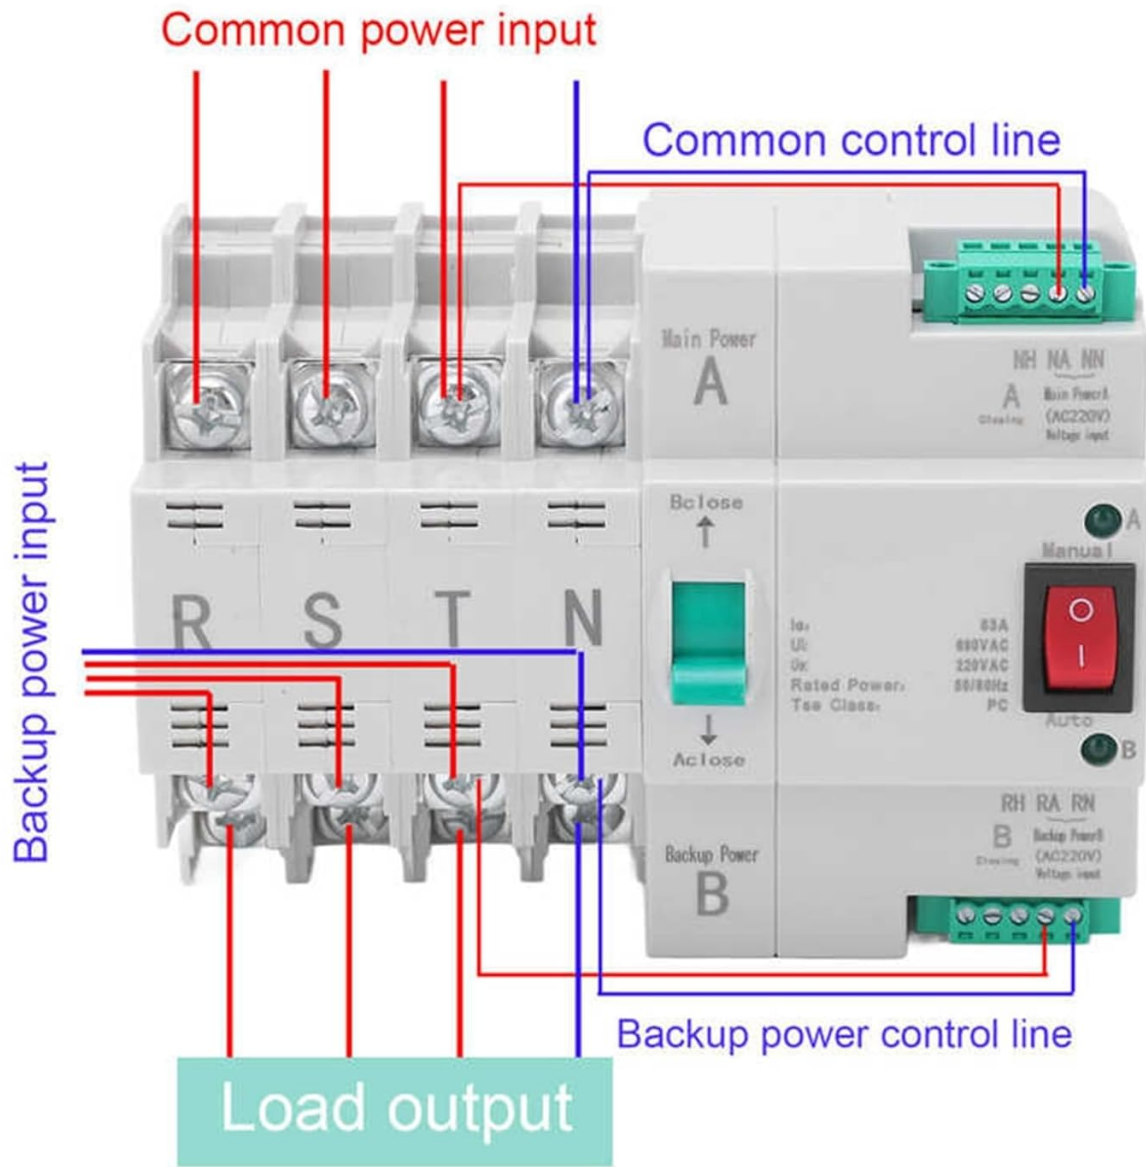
Common power input

Common control line

Main Power
A

NH NA NN
A
Closing
Main PowerA
(AC220V)
Voltage input

Backup power input

R S T N

Bclose

Aclose

Ie: 63A
Ui: 690VAC
Ue: 220VAC
Rated Power: 50/60Hz
Tse Class: PC

A
Manual
O
I
Auto
B

RH RA RN
B
Closing
Backup PowerB
(AC220V)
Voltage input

Backup Power
B

Backup power control line

Load output